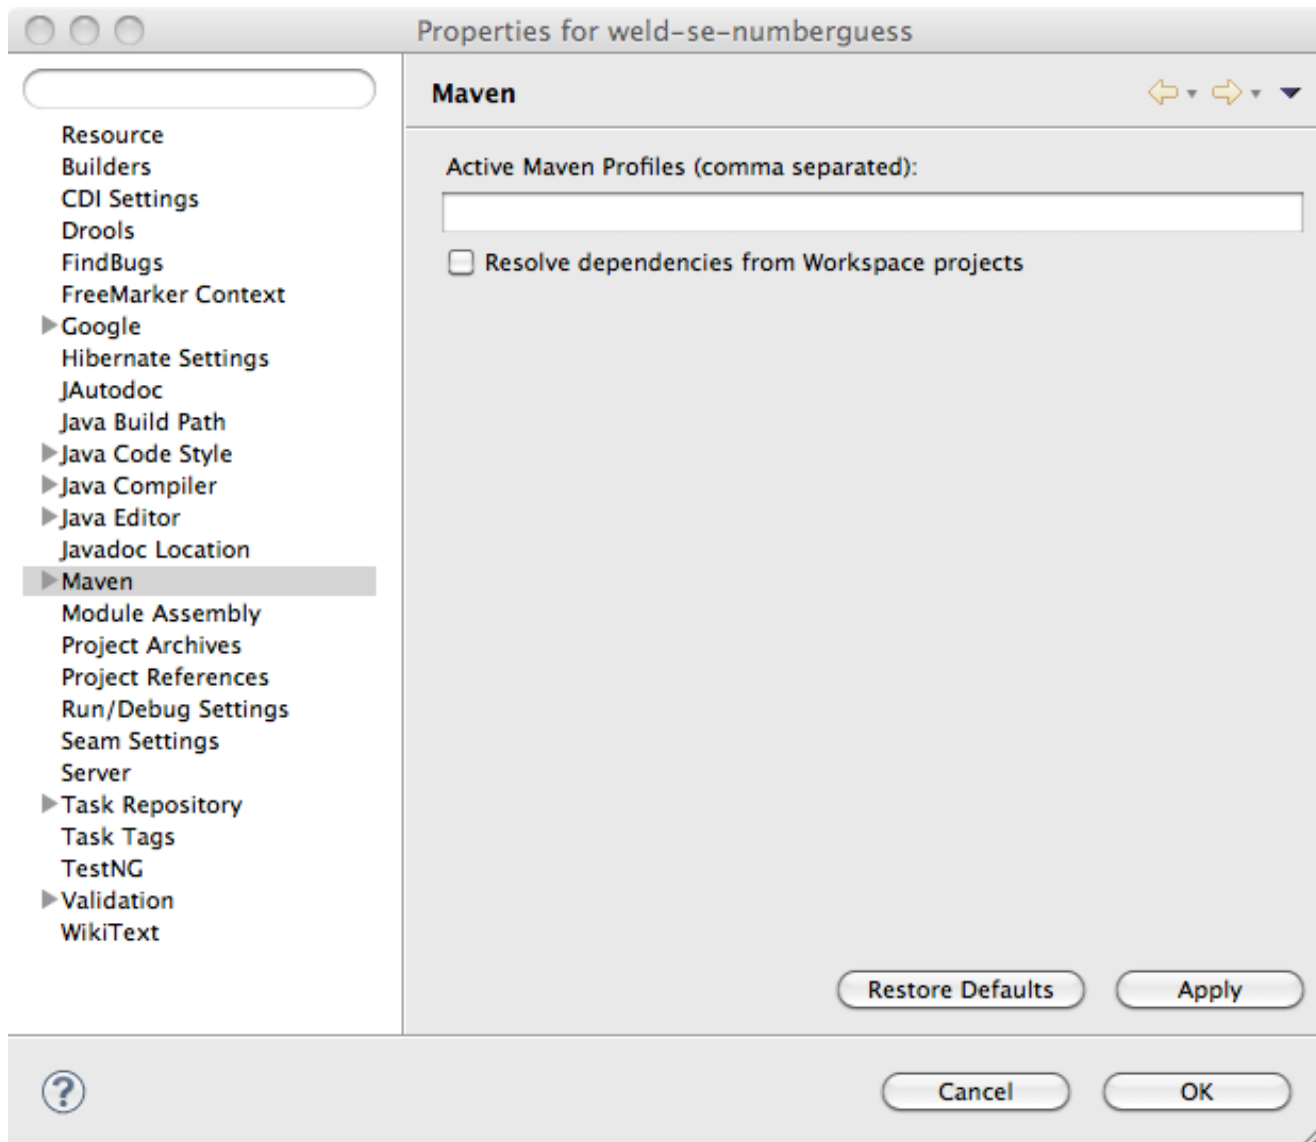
Properties for weld-se-numberguess

Resource
Builders
CDI Settings
Drools
FindBugs
FreeMarker Context
Google
Hibernate Settings
JAutodoc
Java Build Path
Java Code Style
Java Compiler
Java Editor
Javadoc Location
Maven
Module Assembly
Project Archives
Project References
Run/Debug Settings
Seam Settings
Server
Task Repository
Task Tags
TestNG
Validation
WikiText

Maven

Active Maven Profiles (comma separated):

Resolve dependencies from Workspace projects

Restore Defaults
Apply

?
Cancel
OK